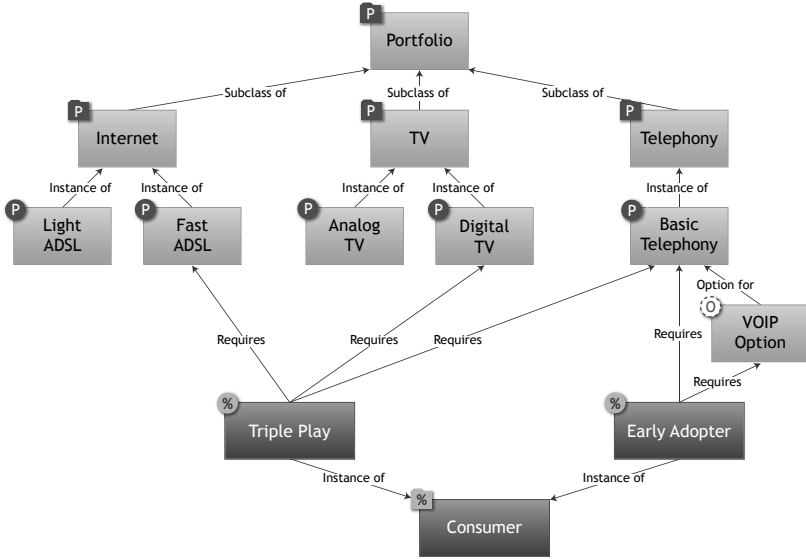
P
Portfolio

Subclass of
Subclass of
Subclass of

P
Internet

P
TV

P
Telephony

Instance of
Instance of
Instance of
Instance of
Instance of

P
Light ADSL

P
Fast ADSL

P
Analog TV

P
Digital TV

P
Basic Telephony

Option for
O
VOIP Option

Requires
Requires
Requires
Requires
Requires

%
Triple Play

%
Early Adopter

Instance of
Instance of

%
Consumer